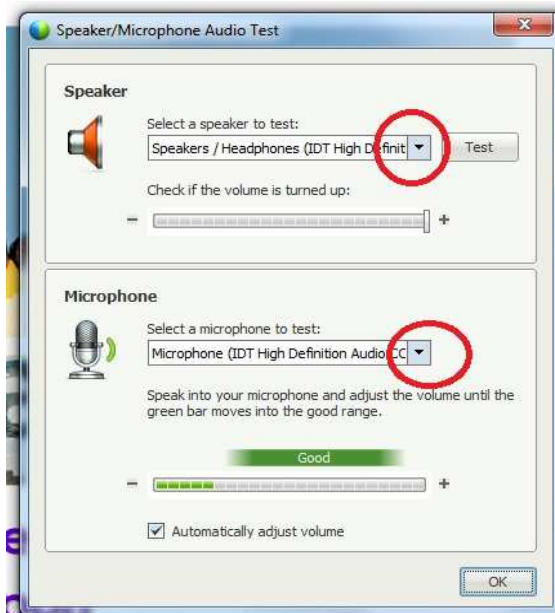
Speaker/Microphone Audio Test

Speaker

Select a speaker to test:

Speakers / Headphones (IDT High Definit

Test

Check if the volume is turned up:

−

+

Microphone

Select a microphone to test:

Microphone (IDT High Definition Audio CC

Speak into your microphone and adjust the volume until the green bar moves into the good range.

Good

−

+

Automatically adjust volume

OK